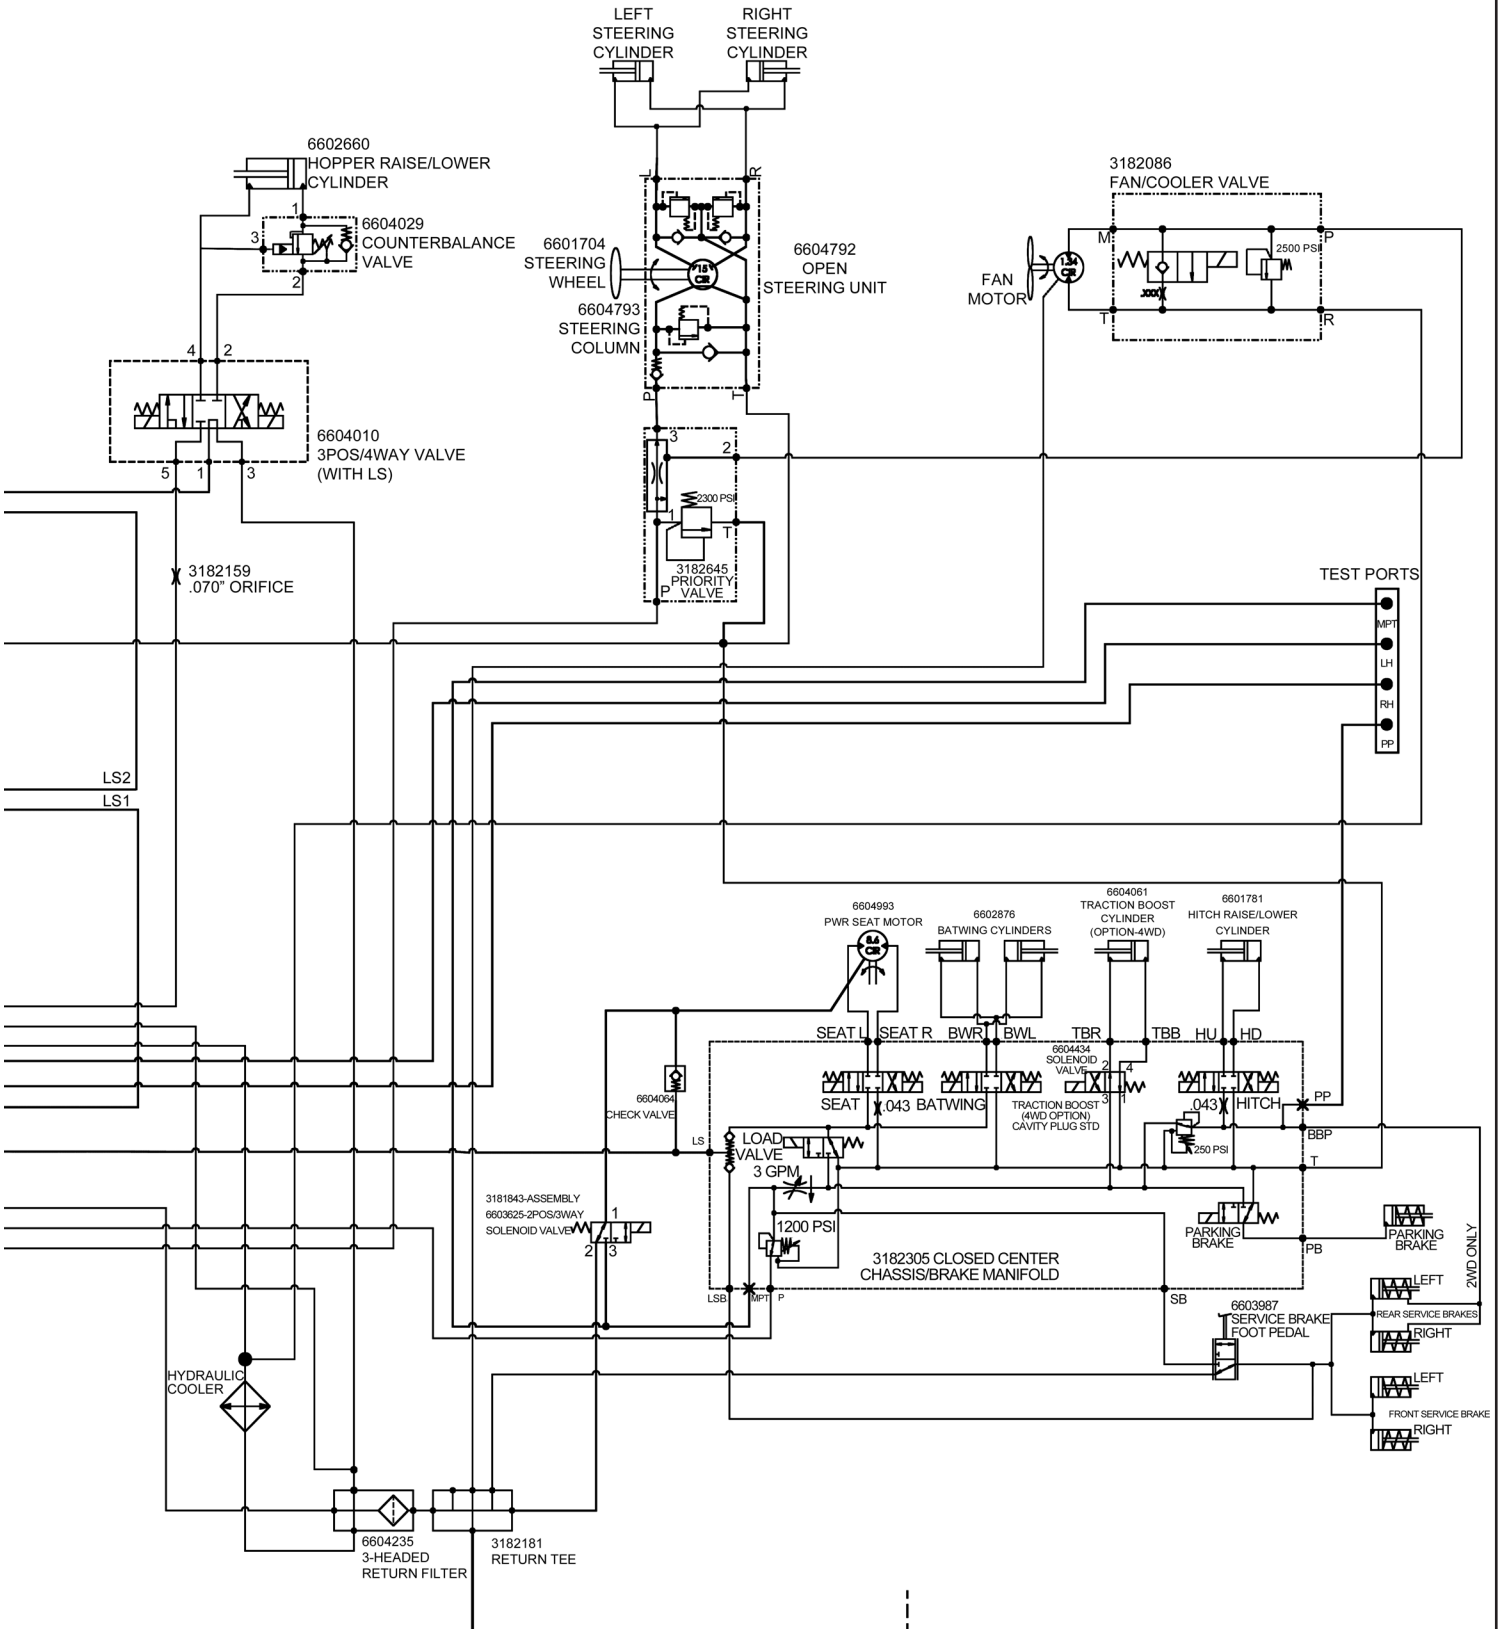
LEFT STEERING CYLINDER

RIGHT STEERING CYLINDER

6602660
HOPPER RAISE/LOWER CYLINDER

1
3
6604029
COUNTERBALANCE VALVE
2

L
R

6601704
STEERING WHEEL

6604793
STEERING COLUMN

6604792
OPEN STEERING UNIT

15 CIR

P
T

3182086
FAN/COOLER VALVE

M
P
2500 PSI
T
R

FAN MOTOR
1.34 CIR

4
2

6604010
3POS/4WAY VALVE
(WITH LS)

5
1
3

3
2
2300 PSI
1
T
3182645
PRIORITY VALVE
P

3182159
.070" ORIFICE

TEST PORTS
MPT
LH
RH
PP

LS2
LS1

6604993
PWR SEAT MOTOR
8.6 CIR

6602876
BATWING CYLINDERS

6604061
TRACTION BOOST CYLINDER
(OPTION-4WD)

6601781
HITCH RAISE/LOWER CYLINDER

SEAT L
SEAT R
BWR
BWL
TBR
TBB
HU
HD

6604434
SOLENOID VALVE
2
4
3
1

SEAT
.043
BATWING
TRACTION BOOST
(4WD OPTION)
CAVITY PLUG STD
.043
HITCH
PP

6604064
CHECK VALVE

LS
LOAD VALVE
3 GPM
BBP
250 PSI
T

3181843-ASSEMBLY
6603625-2POS/3WAY
SOLENOID VALVE
1
2
3

1200 PSI

3182305 CLOSED CENTER
CHASSIS/BRAKE MANIFOLD

PARKING BRAKE
PB
PARKING BRAKE

LSB
MPT
P
SB

6603987
SERVICE BRAKE FOOT PEDAL

LEFT
REAR SERVICE BRAKES
RIGHT
2WD ONLY
LEFT
FRONT SERVICE BRAKE
RIGHT

HYDRAULIC COOLER

6604235
3-HEADED RETURN FILTER

3182181
RETURN TEE